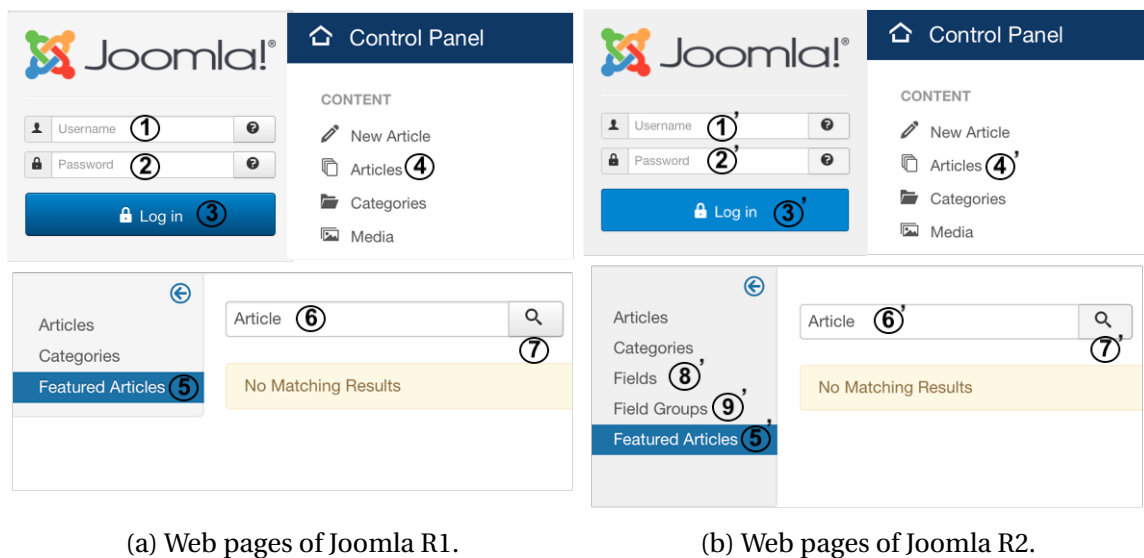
Joomla!®

Username ①
Password ②
Log in ③

Control Panel

CONTENT
New Article
Articles ④
Categories
Media

Articles
Categories
Featured Articles ⑤

Article ⑥
⑦
No Matching Results

Joomla!®

Username ①'
Password ②'
Log in ③'

Control Panel

CONTENT
New Article
Articles ④'
Categories
Media

Articles
Categories
Fields ⑧'
Field Groups ⑨'
Featured Articles ⑤'

Article ⑥'
⑦'
No Matching Results

(a) Web pages of Joomla R1.

(b) Web pages of Joomla R2.